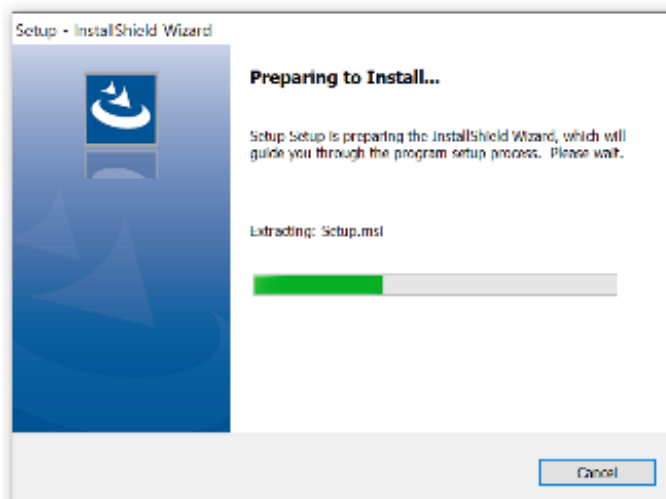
Setup - InstallShield Wizard

Preparing to Install...

Setup Setup is preparing the InstallShield Wizard, which will guide you through the program setup process. Please wait.

Extracting: Setup.msi

Cancel